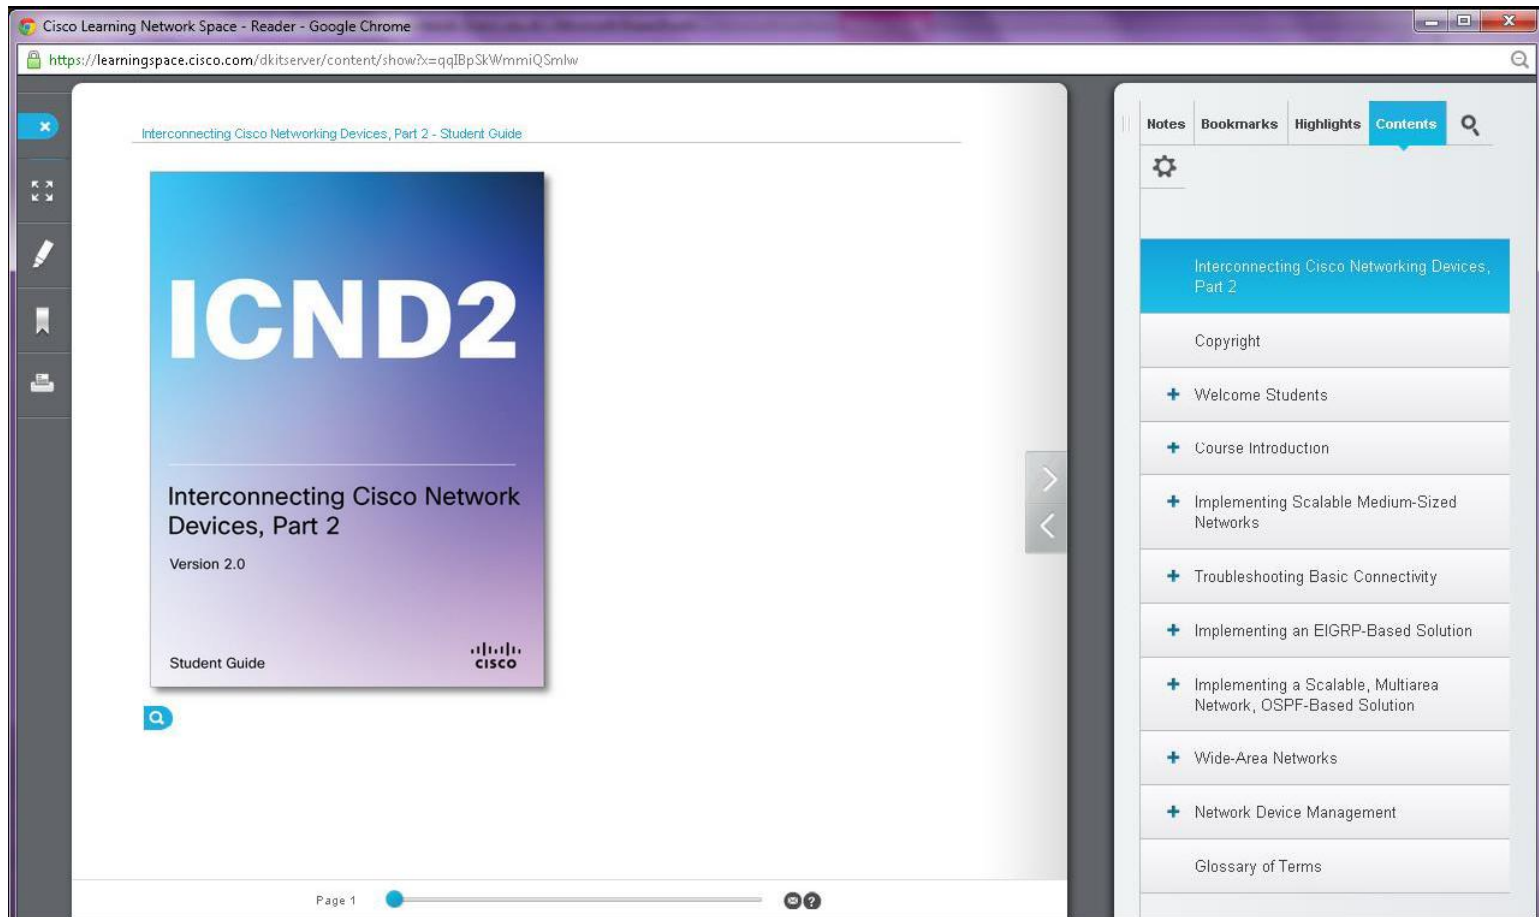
Cisco Learning Network Space - Reader - Google Chrome

https://learningspace.cisco.com/dkitserver/content/show?x=qqIBpSkWmmiQSmlw

Interconnecting Cisco Networking Devices, Part 2 - Student Guide

ICND2

Interconnecting Cisco Network Devices, Part 2

Version 2.0

Student Guide

cisco

Page 1

Notes | Bookmarks | Highlights | Contents

Interconnecting Cisco Networking Devices, Part 2

Copyright

+ Welcome Students

+ Course Introduction

+ Implementing Scalable Medium-Sized Networks

+ Troubleshooting Basic Connectivity

+ Implementing an EIGRP-Based Solution

+ Implementing a Scalable, Multiarea Network, OSPF-Based Solution

+ Wide-Area Networks

+ Network Device Management

Glossary of Terms